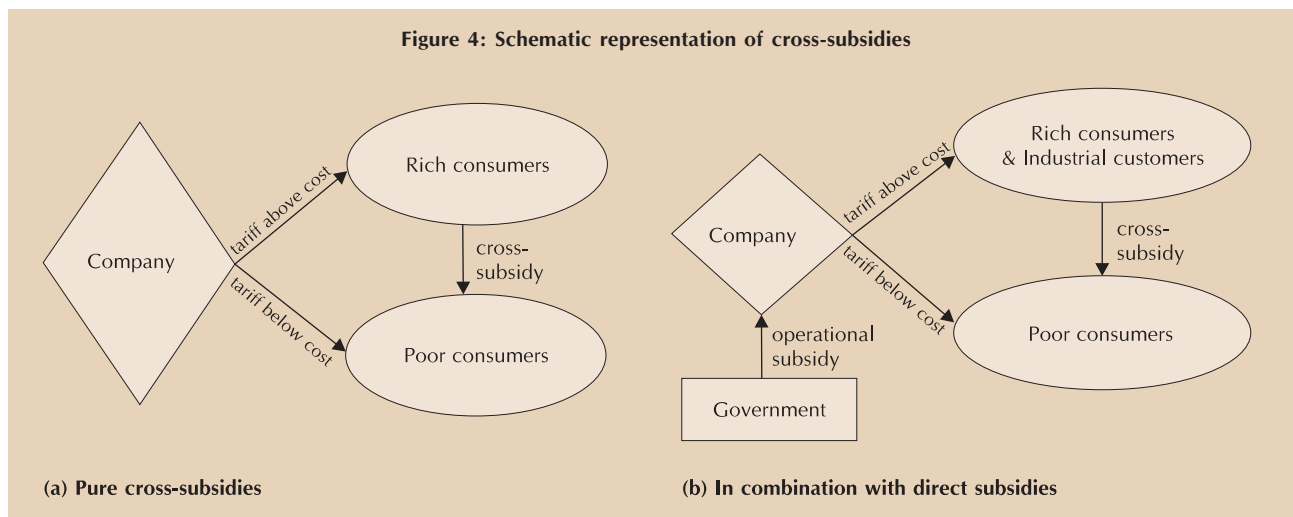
Figure 4: Schematic representation of cross-subsidies

Company

tariff above cost

tariff below cost

Rich consumers

cross-subsidy

Poor consumers

(a) Pure cross-subsidies

Company

tariff above cost

tariff below cost

Rich consumers & Industrial customers

cross-subsidy

Poor consumers

operational subsidy

Government

(b) In combination with direct subsidies